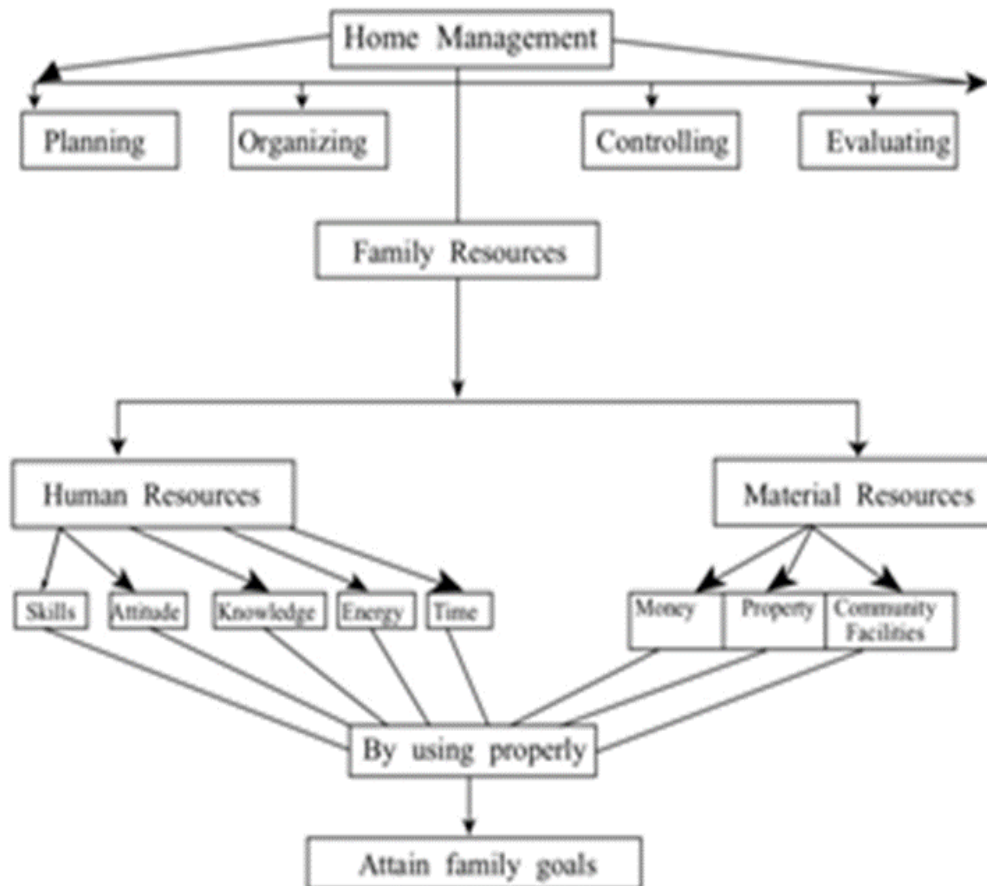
Home Management

Planning

Organizing

Controlling

Evaluating

Family Resources

Human Resources

Material Resources

Skills

Attitude

Knowledge

Energy

Time

Money

Property

Community Facilities

By using properly

Attain family goals